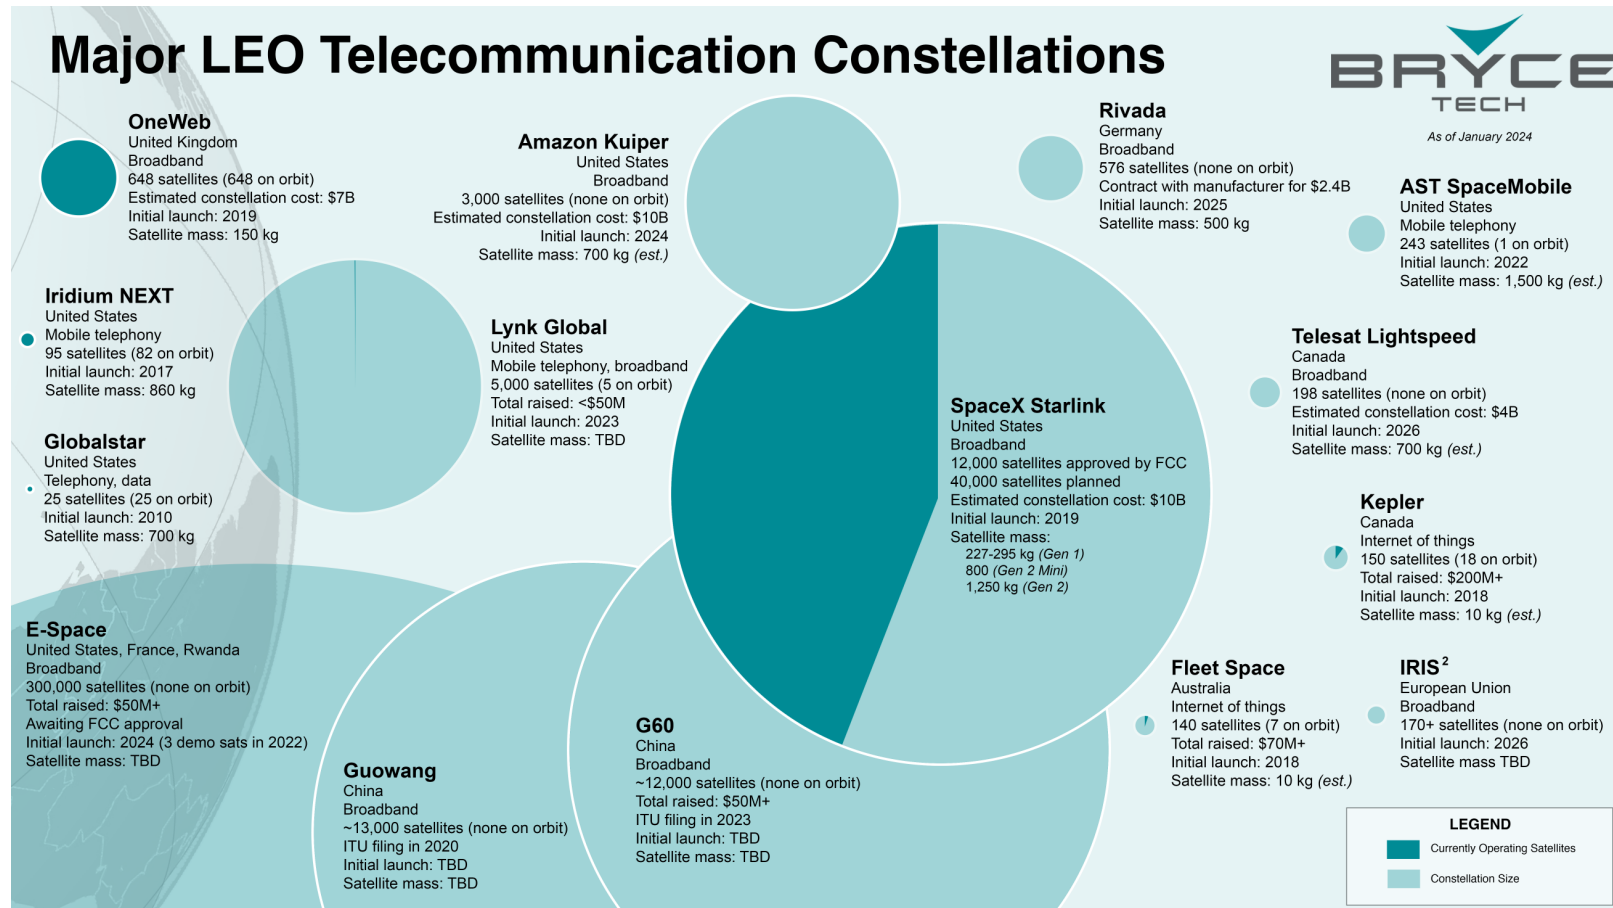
Major LEO Telecommunication Constellations

BRYCE TECH

As of January 2024

OneWeb
United Kingdom
Broadband
648 satellites (648 on orbit)
Estimated constellation cost: $7B
Initial launch: 2019
Satellite mass: 150 kg

Amazon Kuiper
United States
Broadband
3,000 satellites (none on orbit)
Estimated constellation cost: $10B
Initial launch: 2024
Satellite mass: 700 kg (est.)

Rivada
Germany
Broadband
576 satellites (none on orbit)
Contract with manufacturer for $2.4B
Initial launch: 2025
Satellite mass: 500 kg

AST SpaceMobile
United States
Mobile telephony
243 satellites (1 on orbit)
Initial launch: 2022
Satellite mass: 1,500 kg (est.)

Iridium NEXT
United States
Mobile telephony
95 satellites (82 on orbit)
Initial launch: 2017
Satellite mass: 860 kg

Lynk Global
United States
Mobile telephony, broadband
5,000 satellites (5 on orbit)
Total raised: <$50M
Initial launch: 2023
Satellite mass: TBD

Telesat Lightspeed
Canada
Broadband
198 satellites (none on orbit)
Estimated constellation cost: $4B
Initial launch: 2026
Satellite mass: 700 kg (est.)

SpaceX Starlink
United States
Broadband
12,000 satellites approved by FCC
40,000 satellites planned
Estimated constellation cost: $10B
Initial launch: 2019
Satellite mass:
227-295 kg (Gen 1)
800 (Gen 2 Mini)
1,250 kg (Gen 2)

Globalstar
United States
Telephony, data
25 satellites (25 on orbit)
Initial launch: 2010
Satellite mass: 700 kg

Kepler
Canada
Internet of things
150 satellites (18 on orbit)
Total raised: $200M+
Initial launch: 2018
Satellite mass: 10 kg (est.)

E-Space
United States, France, Rwanda
Broadband
300,000 satellites (none on orbit)
Total raised: $50M+
Awaiting FCC approval
Initial launch: 2024 (3 demo sats in 2022)
Satellite mass: TBD

Fleet Space
Australia
Internet of things
140 satellites (7 on orbit)
Total raised: $70M+
Initial launch: 2018
Satellite mass: 10 kg (est.)

IRIS$^2$
European Union
Broadband
170+ satellites (none on orbit)
Initial launch: 2026
Satellite mass TBD

G60
China
Broadband
~12,000 satellites (none on orbit)
Total raised: $50M+
ITU filing in 2023
Initial launch: TBD
Satellite mass: TBD

Guowang
China
Broadband
~13,000 satellites (none on orbit)
ITU filing in 2020
Initial launch: TBD
Satellite mass: TBD

LEGEND
Currently Operating Satellites
Constellation Size